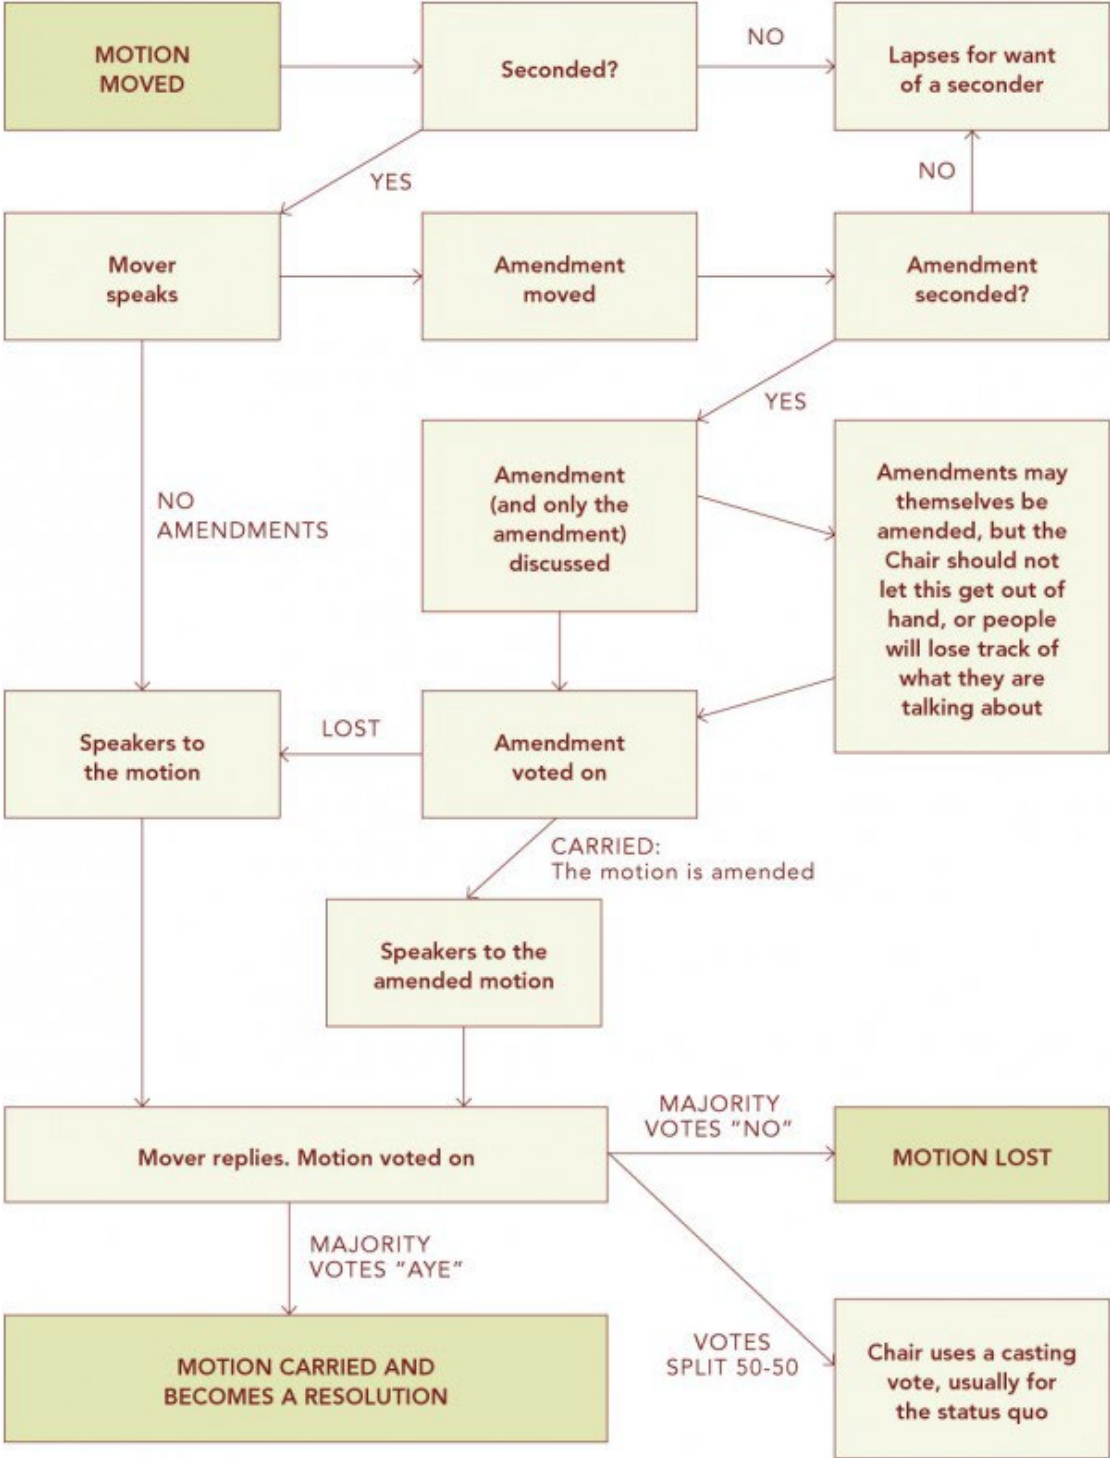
MOTION MOVED

Seconded?

NO

Lapses for want of a seconder

YES

NO

Mover speaks

Amendment moved

Amendment seconded?

YES

NO AMENDMENTS

Amendment (and only the amendment) discussed

Amendments may themselves be amended, but the Chair should not let this get out of hand, or people will lose track of what they are talking about

Speakers to the motion

LOST

Amendment voted on

CARRIED: The motion is amended

Speakers to the amended motion

Mover replies. Motion voted on

MAJORITY VOTES "NO"

MOTION LOST

MAJORITY VOTES "AYE"

MOTION CARRIED AND BECOMES A RESOLUTION

VOTES SPLIT 50-50

Chair uses a casting vote, usually for the status quo